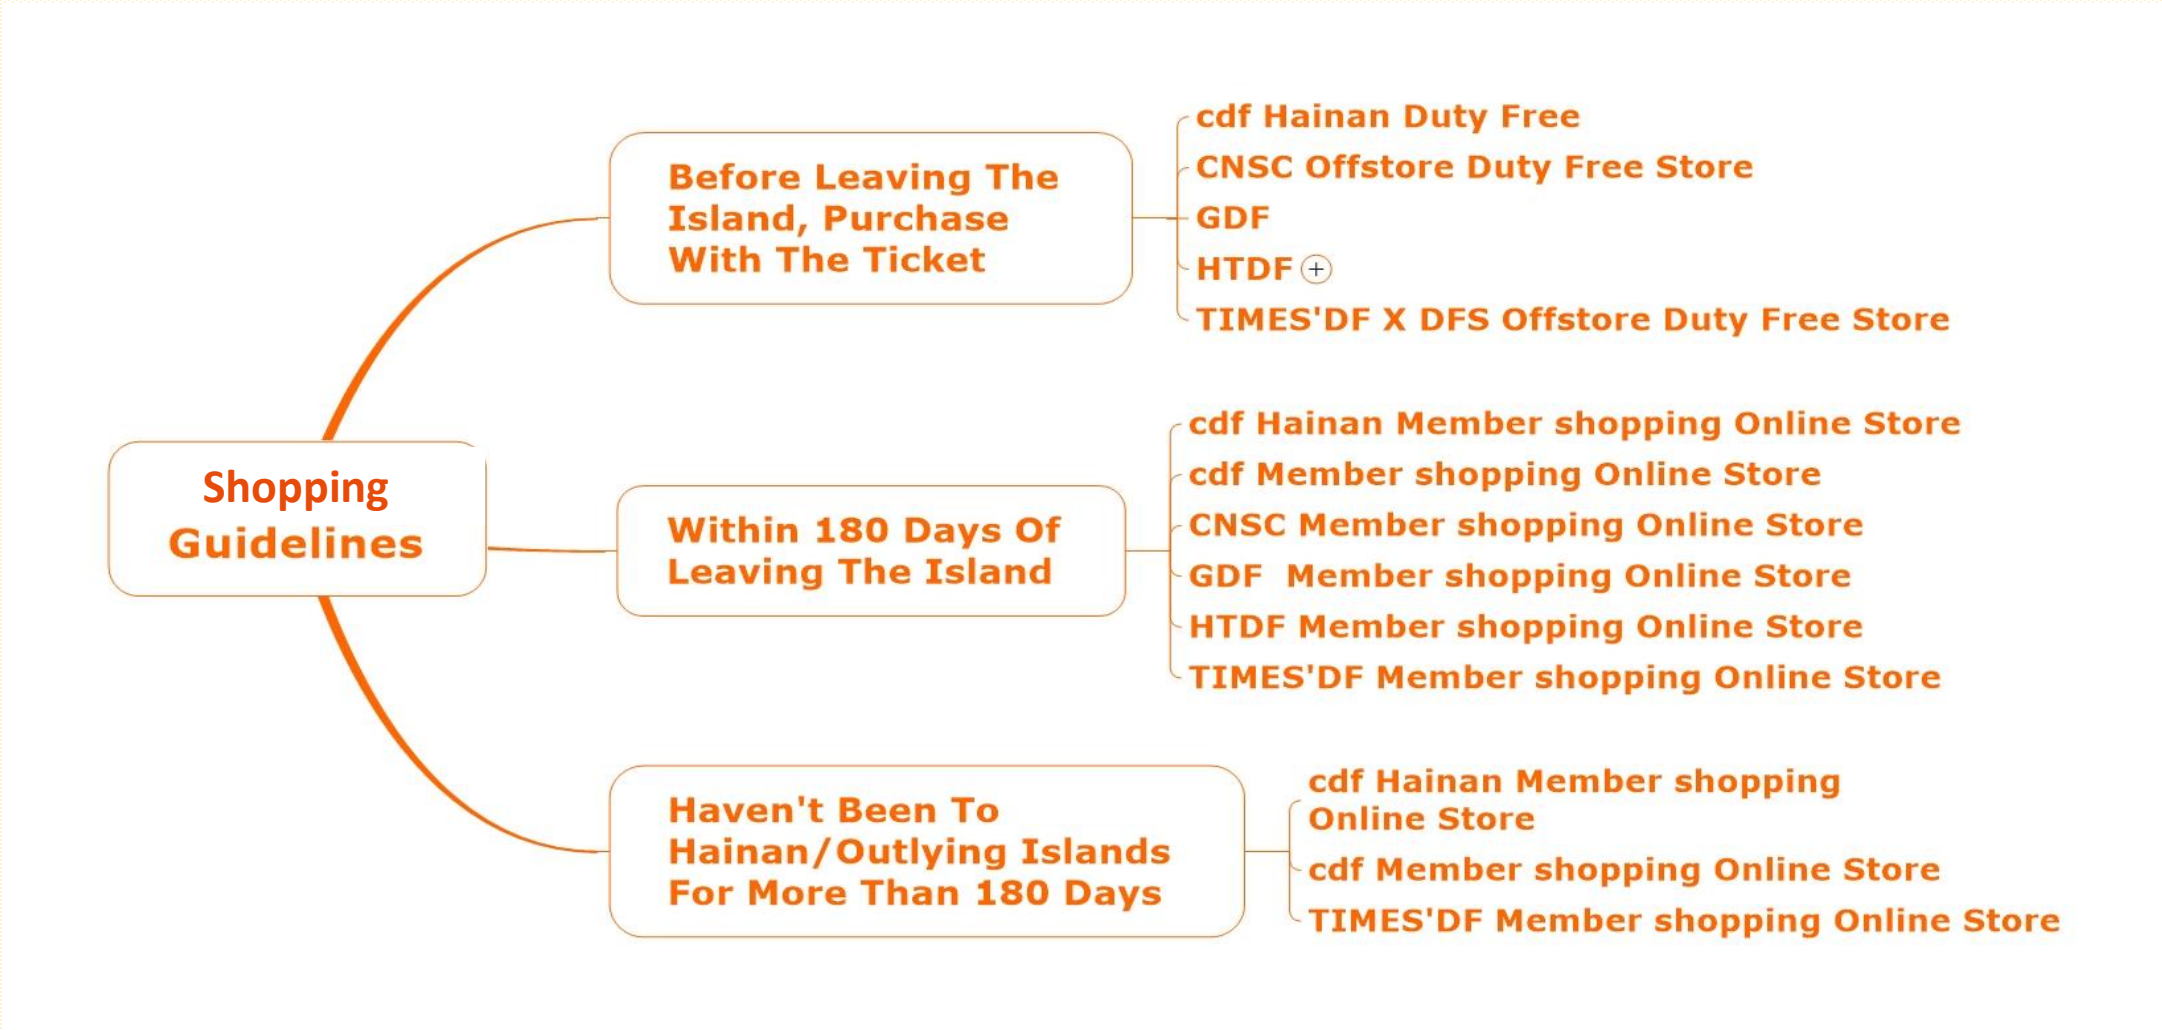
Shopping Guidelines

Before Leaving The Island, Purchase With The Ticket

cdf Hainan Duty Free
CNSC Offstore Duty Free Store
GDF
HTDF
TIMES'DF X DFS Offstore Duty Free Store

Within 180 Days Of Leaving The Island

cdf Hainan Member shopping Online Store
cdf Member shopping Online Store
CNSC Member shopping Online Store
GDF Member shopping Online Store
HTDF Member shopping Online Store
TIMES'DF Member shopping Online Store

Haven't Been To Hainan/Outlying Islands For More Than 180 Days

cdf Hainan Member shopping Online Store
cdf Member shopping Online Store
TIMES'DF Member shopping Online Store